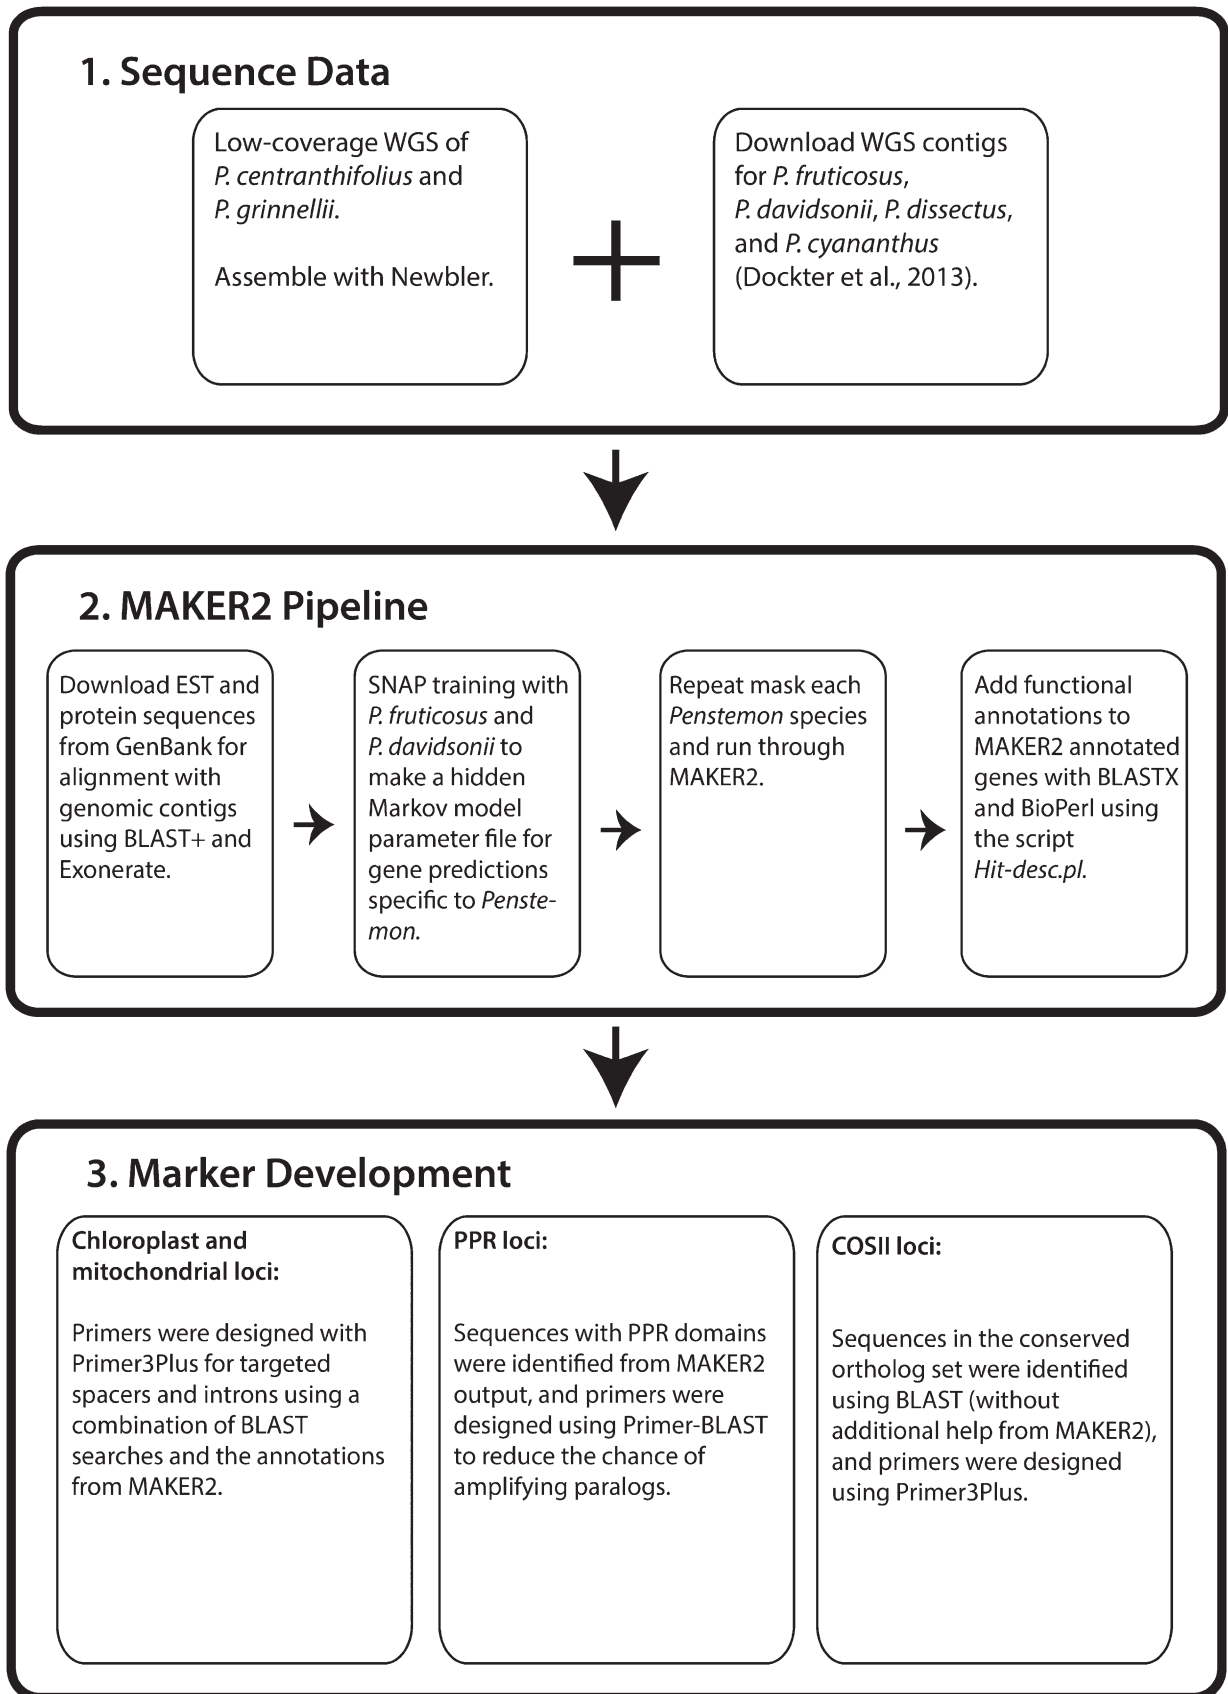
1. Sequence Data

Low-coverage WGS of P. centranthifolius and P. grinnellii.

Assemble with Newbler.

+

Download WGS contigs for P. fruticosus, P. davidsonii, P. dissectus, and P. cyananthus (Dockter et al., 2013).

2. MAKER2 Pipeline

Download EST and protein sequences from GenBank for alignment with genomic contigs using BLAST+ and Exonerate.

SNAP training with P. fruticosus and P. davidsonii to make a hidden Markov model parameter file for gene predictions specific to Penstemon.

Repeat mask each Penstemon species and run through MAKER2.

Add functional annotations to MAKER2 annotated genes with BLASTX and BioPerl using the script Hit-desc.pl.

3. Marker Development

Chloroplast and mitochondrial loci:

Primers were designed with Primer3Plus for targeted spacers and introns using a combination of BLAST searches and the annotations from MAKER2.

PPR loci:

Sequences with PPR domains were identified from MAKER2 output, and primers were designed using Primer-BLAST to reduce the chance of amplifying paralogs.

COSII loci:

Sequences in the conserved ortholog set were identified using BLAST (without additional help from MAKER2), and primers were designed using Primer3Plus.